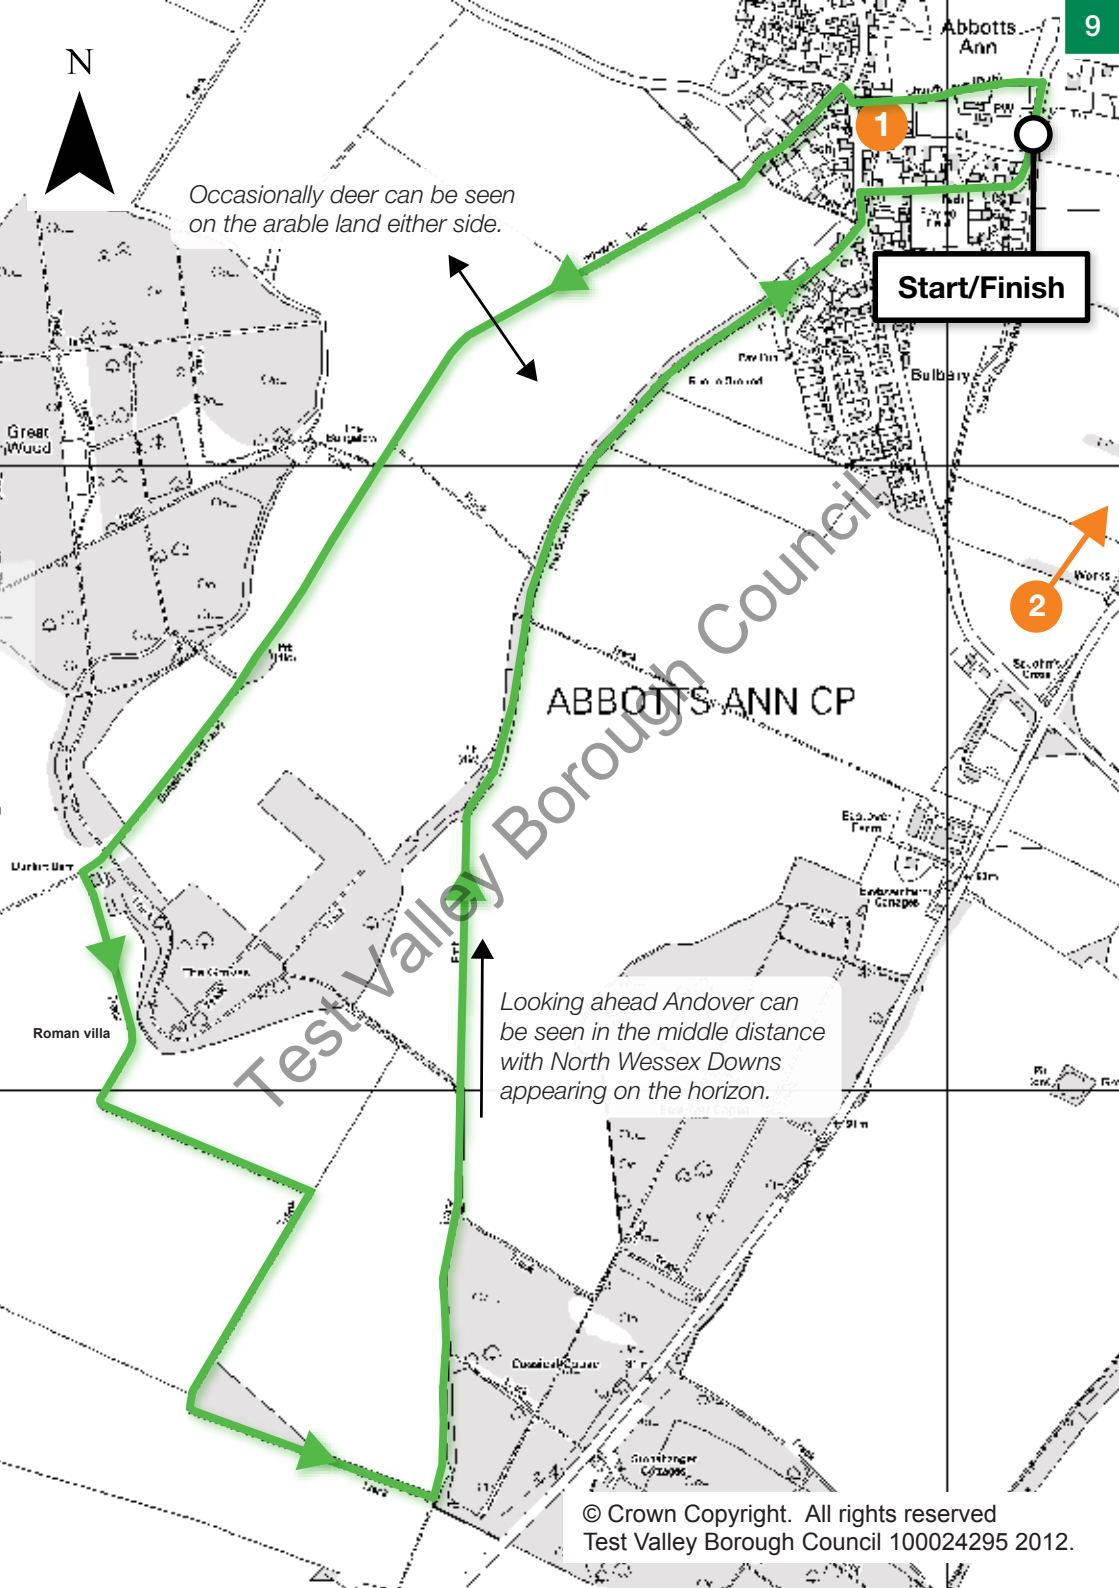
9

N

Abbotts Ann

1

Start/Finish

Occasionally deer can be seen on the arable land either side.

Great Wood

Bulbery

2

ABBOTTS ANN CP

Test Valley Borough Council

Roman villa

Looking ahead Andover can be seen in the middle distance with North Wessex Downs appearing on the horizon.

© Crown Copyright. All rights reserved
Test Valley Borough Council 100024295 2012.